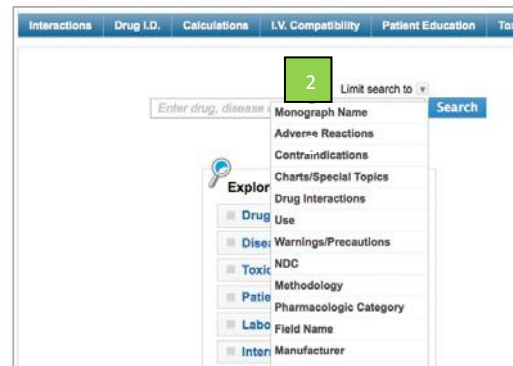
Interactions | Drug I.D. | Calculations | I.V. Compatibility | Patient Education | To

2

Limit search to

Enter drug, disease

Search

Monograph Name
Adverse Reactions
Contraindications
Charts/Special Topics
Drug Interactions
Use
Warnings/Precautions
NDC
Methodology
Pharmacologic Category
Field Name
Manufacturer

Explor

Drug

Disea

Toxic

Patie

Labo

Inter